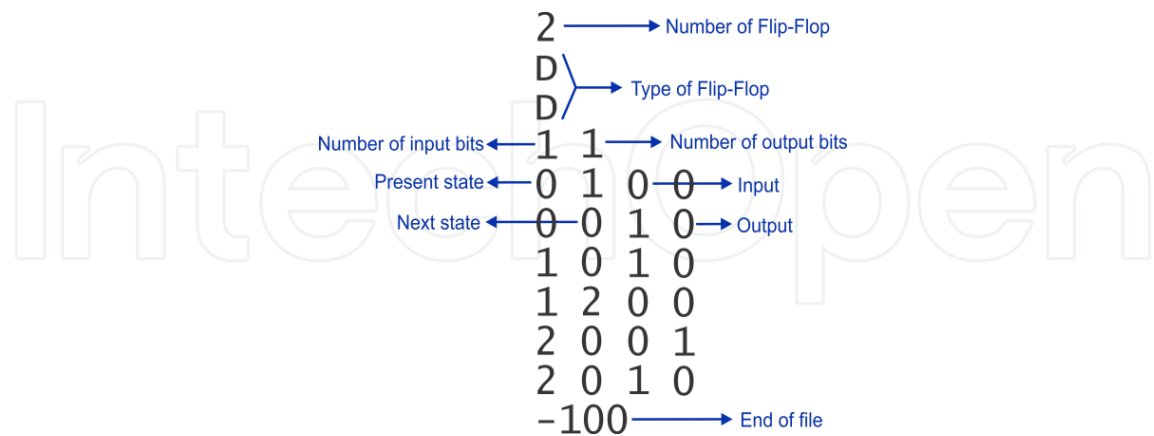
2 Number of Flip-Flop
D
D Type of Flip-Flop
Number of input bits 1 1 Number of output bits
Present state 0 1 0 0 Input
Next state 0 0 1 0 Output
1 0 1 0
1 2 0 0
2 0 0 1
2 0 1 0
-100 End of file

IntechOpen